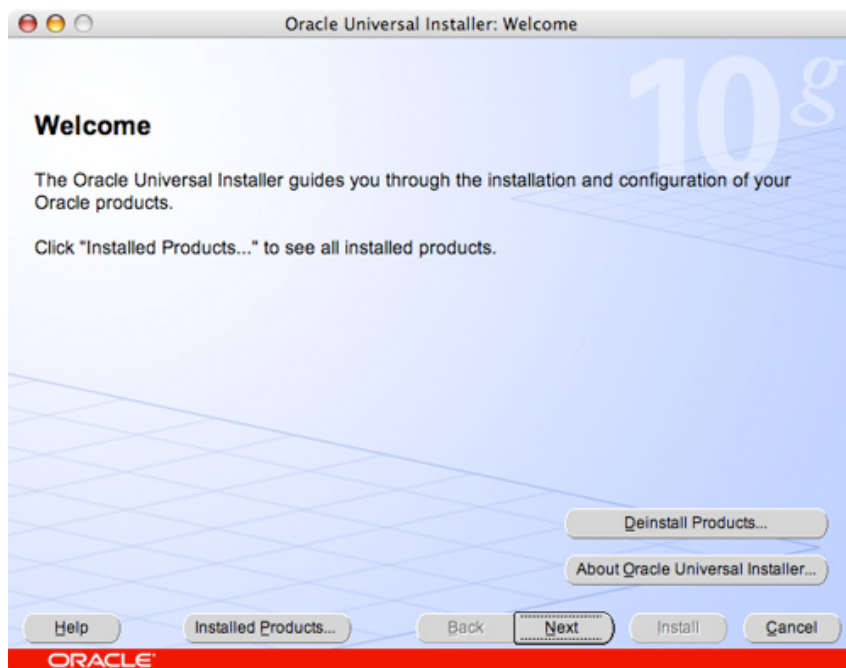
Oracle Universal Installer: Welcome

10g

Welcome

The Oracle Universal Installer guides you through the installation and configuration of your Oracle products.

Click "Installed Products..." to see all installed products.

Deinstall Products...

About Oracle Universal Installer...

Help

Installed Products...

Back

Next

Install

Cancel

ORACLE